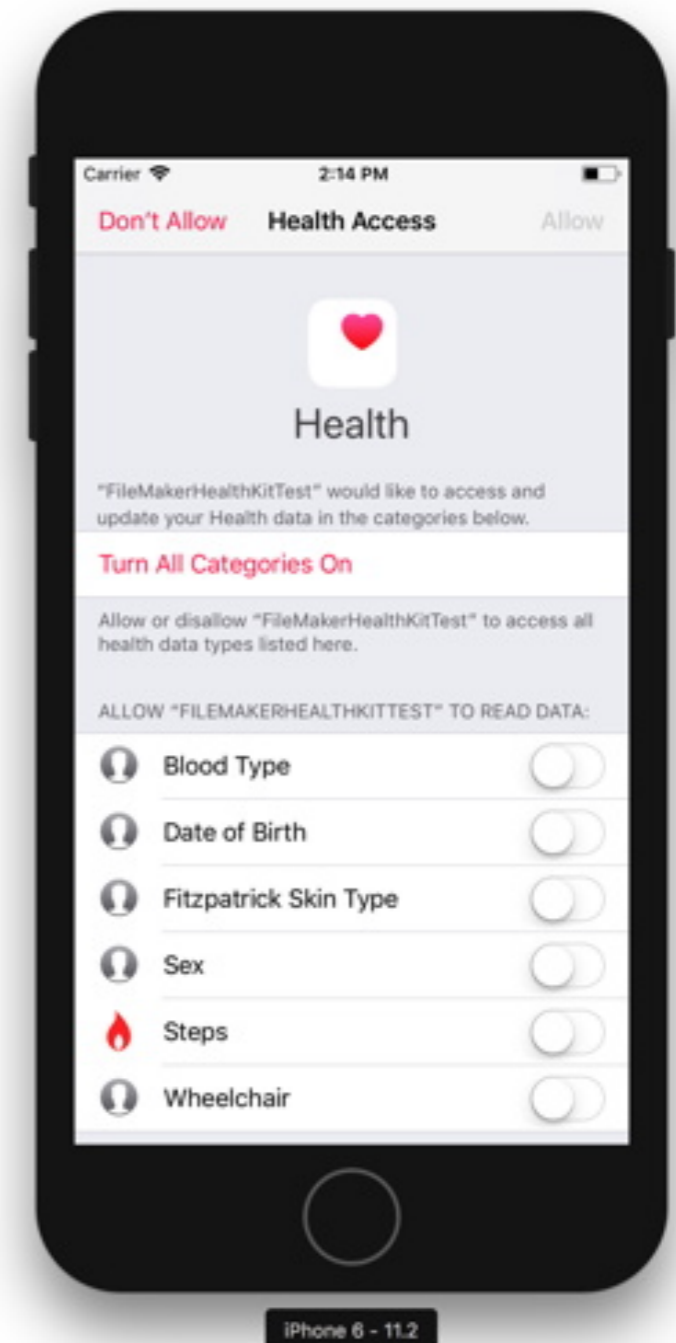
Carrier
2:14 PM

Don't Allow
Health Access
Allow

Health

"FileMakerHealthKitTest" would like to access and update your Health data in the categories below.

Turn All Categories On

Allow or disallow "FileMakerHealthKitTest" to access all health data types listed here.

ALLOW "FILEMAKERHEALTHKITTEST" TO READ DATA:

Blood Type
Date of Birth
Fitzpatrick Skin Type
Sex
Steps
Wheelchair

iPhone 6 - 11.2